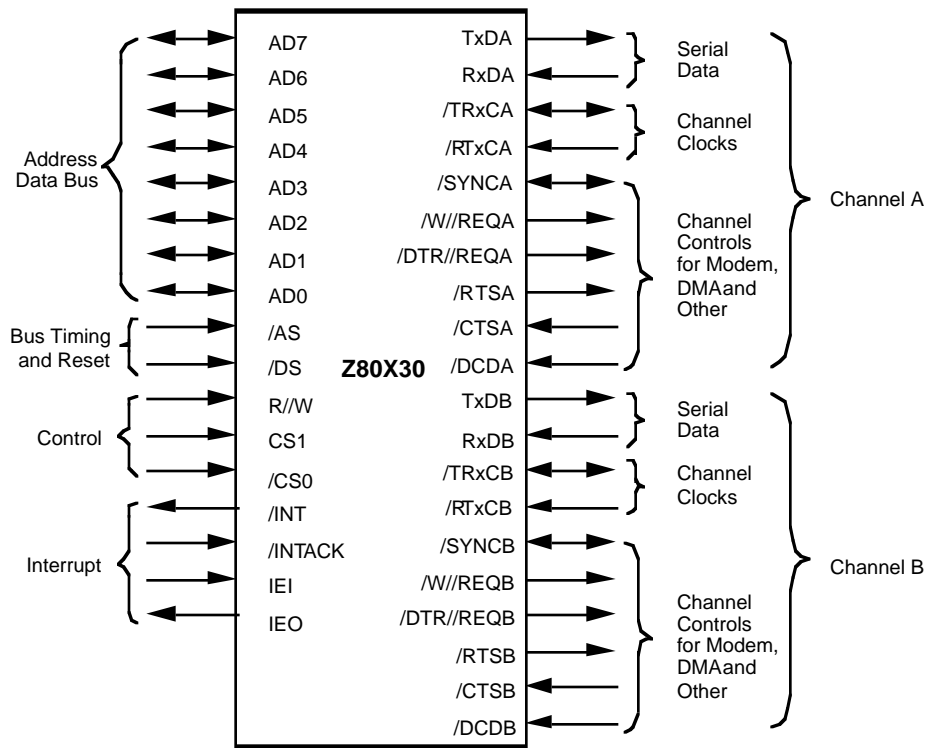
Address Data Bus

AD7
AD6
AD5
AD4
AD3
AD2
AD1
AD0

Bus Timing and Reset

/AS
/DS

Control

R//W
CS1
/CS0

Interrupt

/INT
/INTACK
IEI
IEO

Z80X30

TxDA
RxDA
/TRxCA
/RTxCA
/SYNCA
/W//REQA
/DTR//REQA
/RTSA
/CTSA
/DCDA
TxDB
RxDB
/TRxCB
/RTxCB
/SYNCB
/W//REQB
/DTR//REQB
/RTSB
/CTSB
/DCDB

Serial Data

Channel Clocks

Channel Controls for Modem, DMAand Other

Channel A

Serial Data

Channel Clocks

Channel Controls for Modem, DMAand Other

Channel B